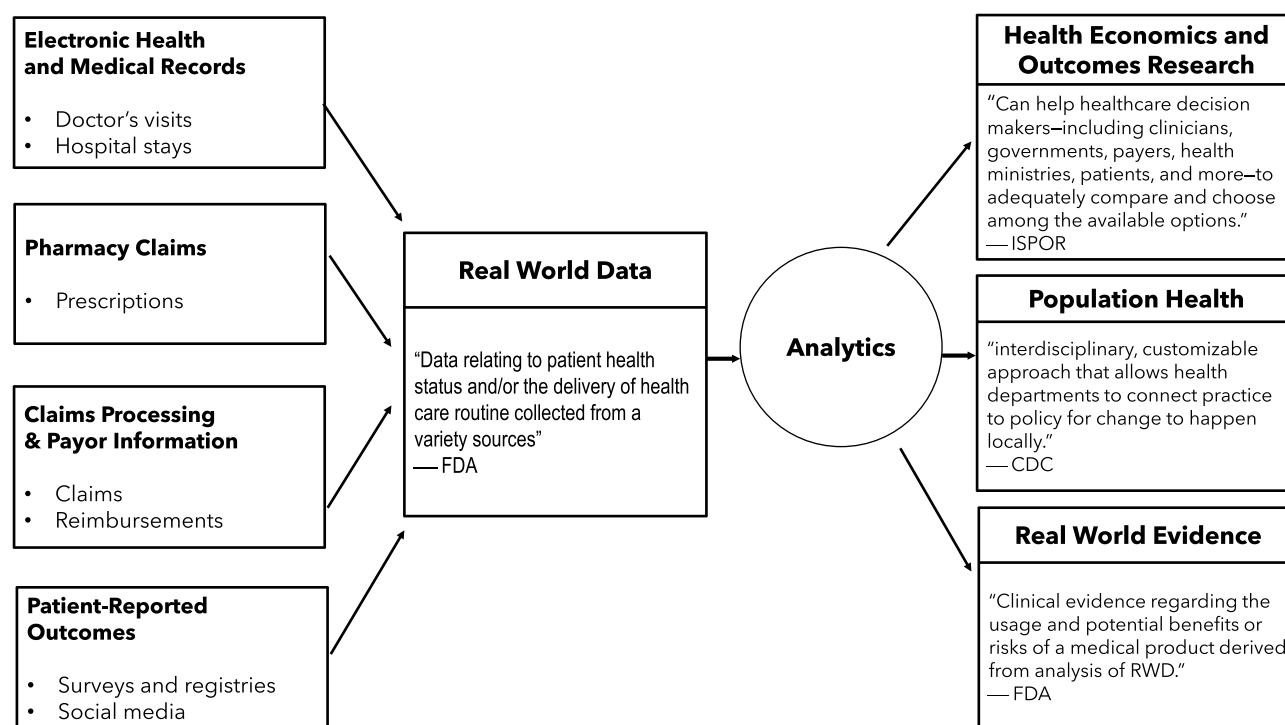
**Electronic Health and Medical Records**

- Doctor's visits
- Hospital stays

**Pharmacy Claims**

- Prescriptions

**Claims Processing & Payor Information**

- Claims
- Reimbursements

**Patient-Reported Outcomes**

- Surveys and registries
- Social media

**Real World Data**

"Data relating to patient health status and/or the delivery of health care routine collected from a variety sources"
— FDA

**Analytics**

**Health Economics and Outcomes Research**

"Can help healthcare decision makers—including clinicians, governments, payers, health ministries, patients, and more—to adequately compare and choose among the available options."
— ISPOR

**Population Health**

"interdisciplinary, customizable approach that allows health departments to connect practice to policy for change to happen locally."
— CDC

**Real World Evidence**

"Clinical evidence regarding the usage and potential benefits or risks of a medical product derived from analysis of RWD."
— FDA